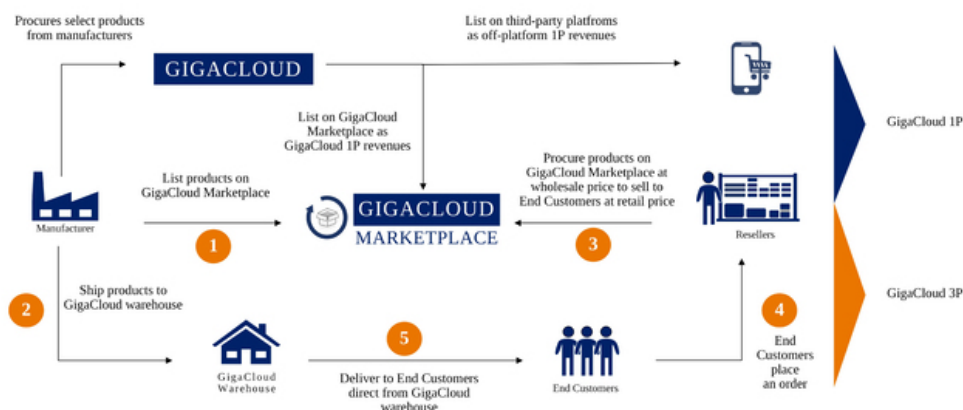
Procures select products from manufacturers

GIGACLOUD

List on third-party platfroms as off-platform 1P revenues

List on GigaCloud Marketplace as GigaCloud 1P revenues

GigaCloud 1P

List products on GigaCloud Marketplace

Procure products on GigaCloud Marketplace at wholesale price to sell to End Customers at retail price

Manufacturer

1

GIGACLOUD MARKETPLACE

3

Resellers

2

Ship products to GigaCloud warehouse

GigaCloud 3P

4

GigaCloud Warehouse

5

End Customers

End Customers place an order

Deliver to End Customers direct from GigaCloud warehouse